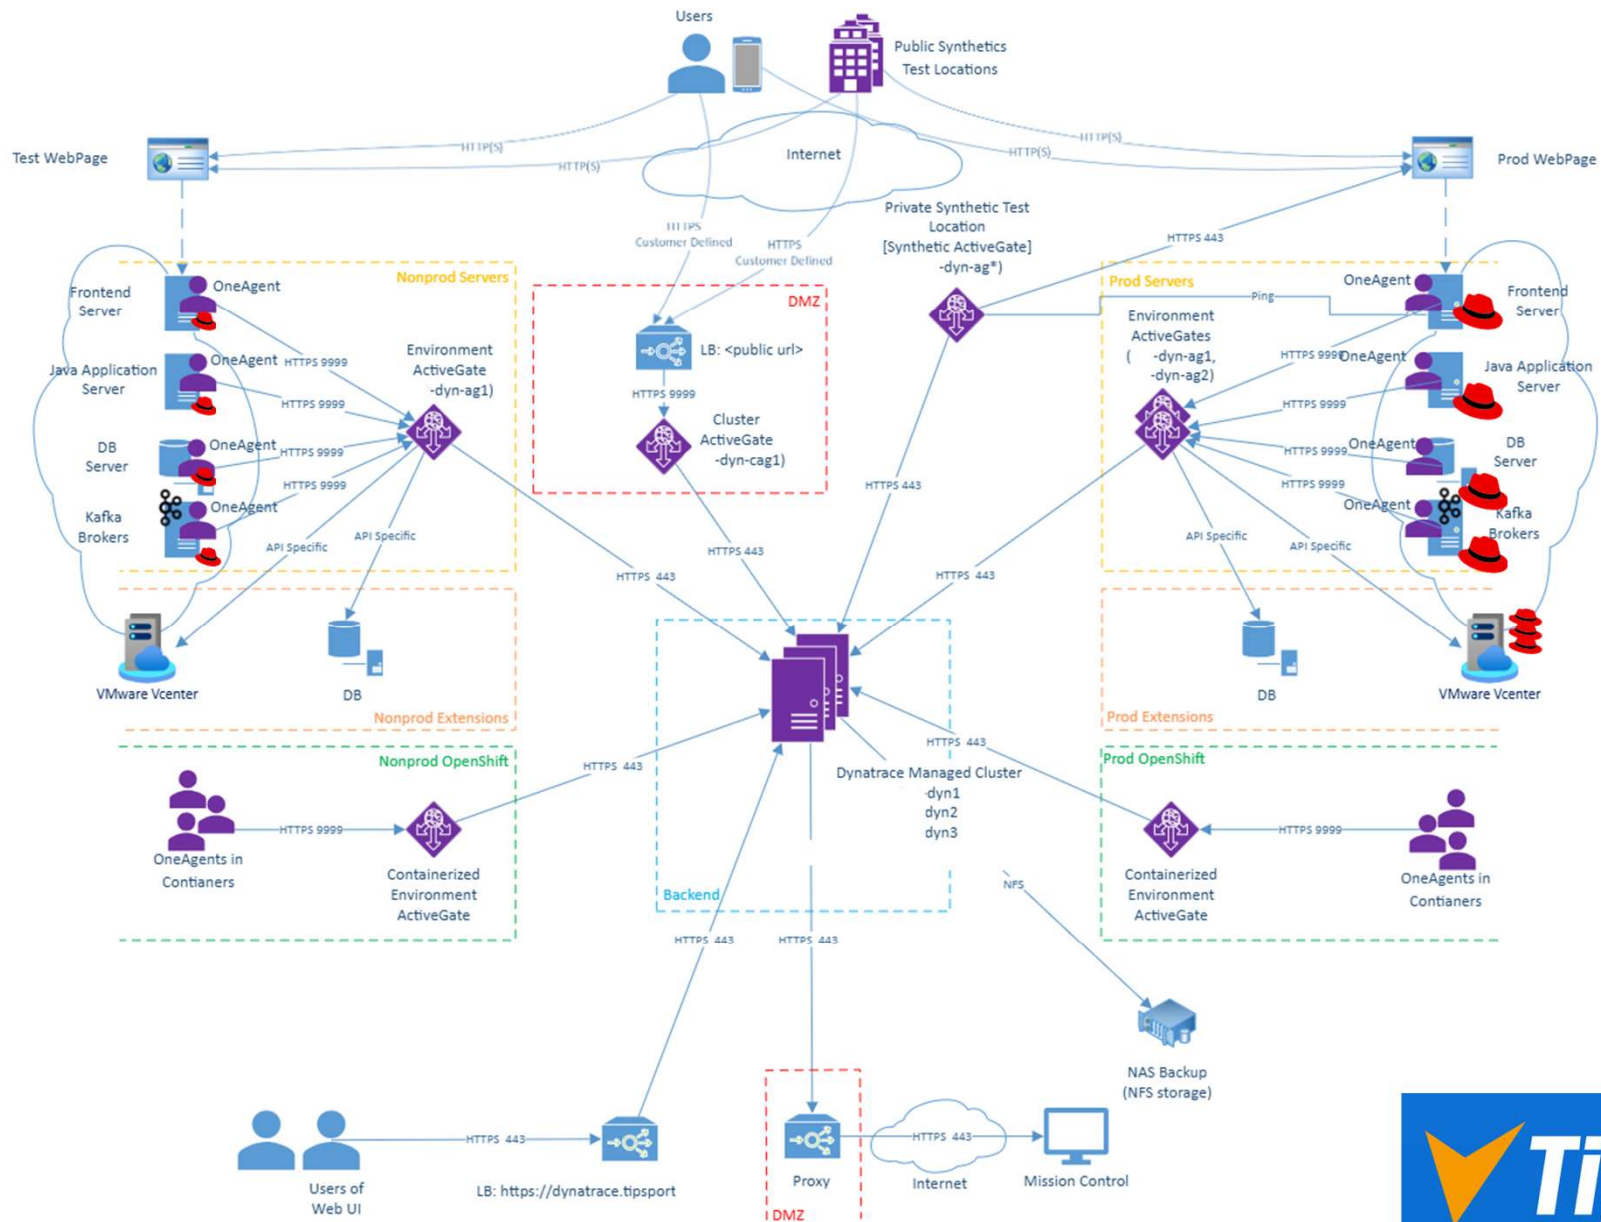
Users

Public Synthetics Test Locations

Test WebPage

HTTP(S)

HTTP(S)

Internet

HTTP(S)

HTTP(S)

Prod WebPage

HTTPS Customer Defined

HTTPS Customer Defined

Private Synthetic Test Location [Synthetic ActiveGate] -dyn-ag*)

HTTPS 443

Nonprod Servers

OneAgent

Frontend Server

OneAgent

Java Application Server

HTTPS 9999

HTTPS 9999

Environment ActiveGate -dyn-ag1)

DB Server

OneAgent

HTTPS 9999

HTTPS 9999

Kafka Brokers

OneAgent

API Specific

API Specific

DMZ

LB: <public url>

HTTPS 9999

Cluster ActiveGate -dyn-cag1)

HTTPS 443

HTTPS 443

HTTPS 443

Prod Servers

Ping

OneAgent

Frontend Server

Environment ActiveGates ( -dyn-ag1, -dyn-ag2)

HTTPS 9999

OneAgent

Java Application Server

HTTPS 9999

HTTPS 9999

OneAgent

DB Server

HTTPS 9999

OneAgent

Kafka Brokers

API Specific

API Specific

HTTPS 443

VMware Vcenter

DB

Nonprod Extensions

DB

VMware Vcenter

Prod Extensions

Nonprod OpenShift

HTTPS 443

HTTPS 443

Dynatrace Managed Cluster -dyn1 dyn2 dyn3

Prod OpenShift

OneAgents in Contianers

HTTPS 9999

Containerized Environment ActiveGate

Backend

NFS

Containerized Environment ActiveGate

HTTPS 9999

OneAgents in Contianers

HTTPS 443

HTTPS 443

NAS Backup (NFS storage)

Users of Web UI

HTTPS 443

LB: https://dynatrace.tipsport

Proxy

HTTPS 443

Internet

Mission Control

DMZ

Ti